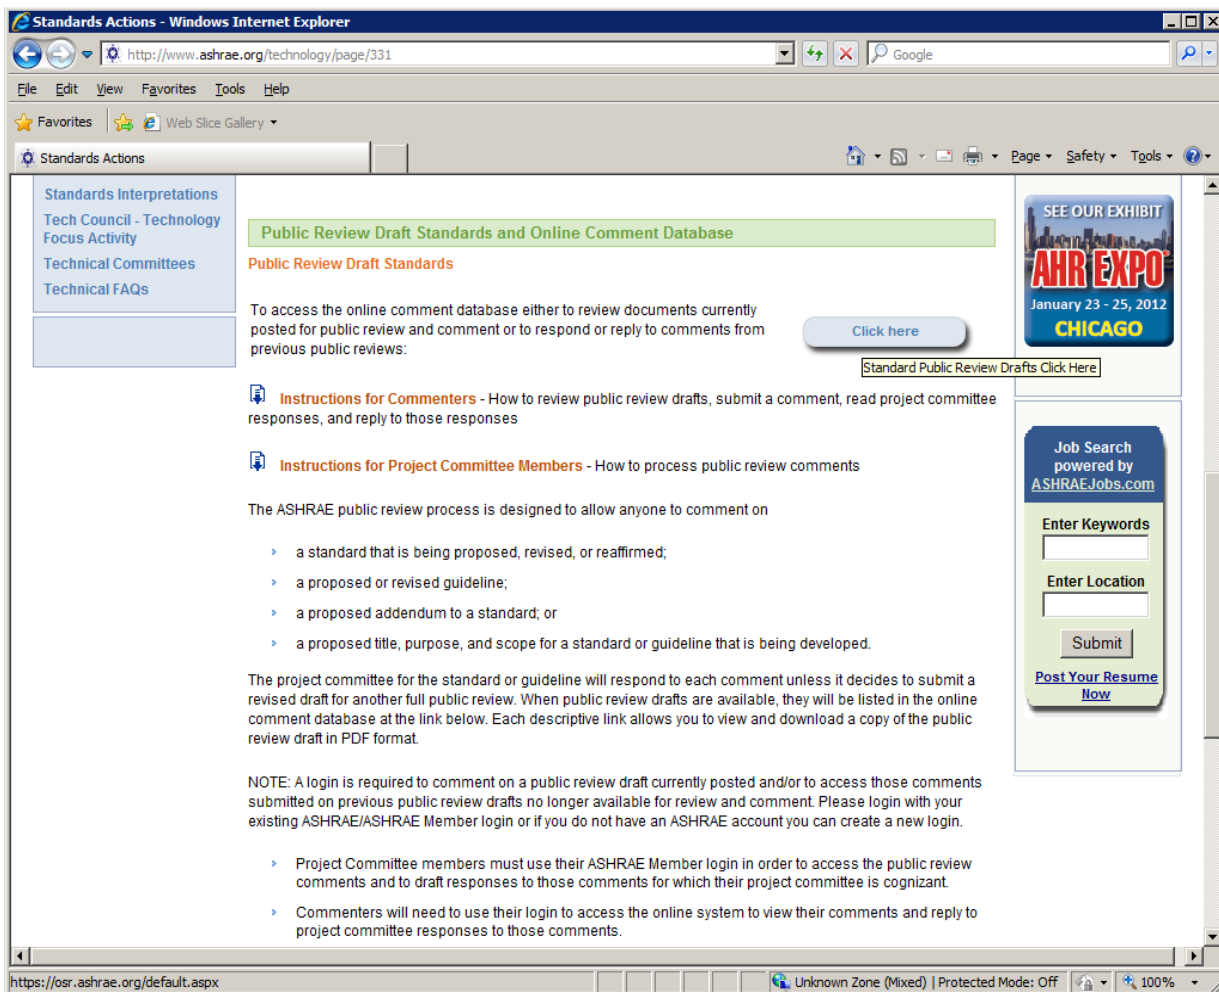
Standards Actions - Windows Internet Explorer

http://www.ashrae.org/technology/page/331

Google

File Edit View Favorites Tools Help

Favorites Web Slice Gallery

Standards Actions

Page Safety Tools

Standards Interpretations
Tech Council - Technology Focus Activity
Technical Committees
Technical FAQs

Public Review Draft Standards and Online Comment Database

Public Review Draft Standards

To access the online comment database either to review documents currently posted for public review and comment or to respond or reply to comments from previous public reviews:

Click here

Standard Public Review Drafts Click Here

Instructions for Commenters - How to review public review drafts, submit a comment, read project committee responses, and reply to those responses

Instructions for Project Committee Members - How to process public review comments

The ASHRAE public review process is designed to allow anyone to comment on

a standard that is being proposed, revised, or reaffirmed;

a proposed or revised guideline;

a proposed addendum to a standard; or

a proposed title, purpose, and scope for a standard or guideline that is being developed.

The project committee for the standard or guideline will respond to each comment unless it decides to submit a revised draft for another full public review. When public review drafts are available, they will be listed in the online comment database at the link below. Each descriptive link allows you to view and download a copy of the public review draft in PDF format.

NOTE: A login is required to comment on a public review draft currently posted and/or to access those comments submitted on previous public review drafts no longer available for review and comment. Please login with your existing ASHRAE/ASHRAE Member login or if you do not have an ASHRAE account you can create a new login.

Project Committee members must use their ASHRAE Member login in order to access the public review comments and to draft responses to those comments for which their project committee is cognizant.

Commenters will need to use their login to access the online system to view their comments and reply to project committee responses to those comments.

SEE OUR EXHIBIT
AHR EXPO
January 23 - 25, 2012
CHICAGO

Job Search powered by ASHRAEJobs.com

Enter Keywords

Enter Location

Submit

Post Your Resume Now

https://osr.ashrae.org/default.aspx

Unknown Zone (Mixed) | Protected Mode: Off

100%